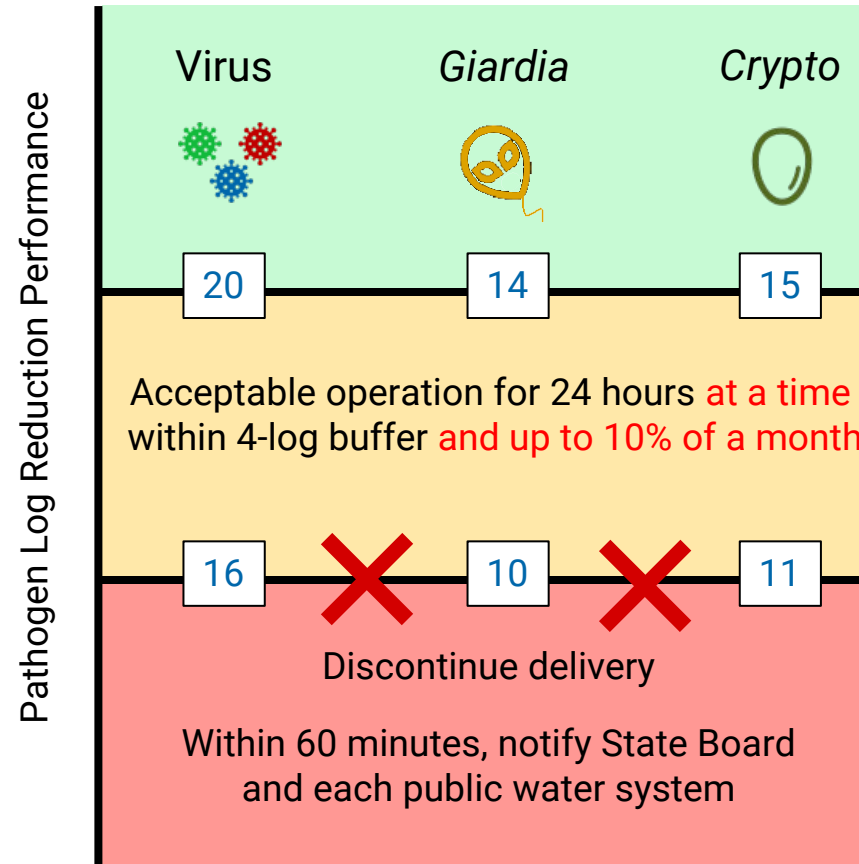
Pathogen Log Reduction Performance

Virus

Giardia

Crypto

20

14

15

Acceptable operation for 24 hours at a time within 4-log buffer and up to 10% of a month

16

10

11

Discontinue delivery

Within 60 minutes, notify State Board and each public water system